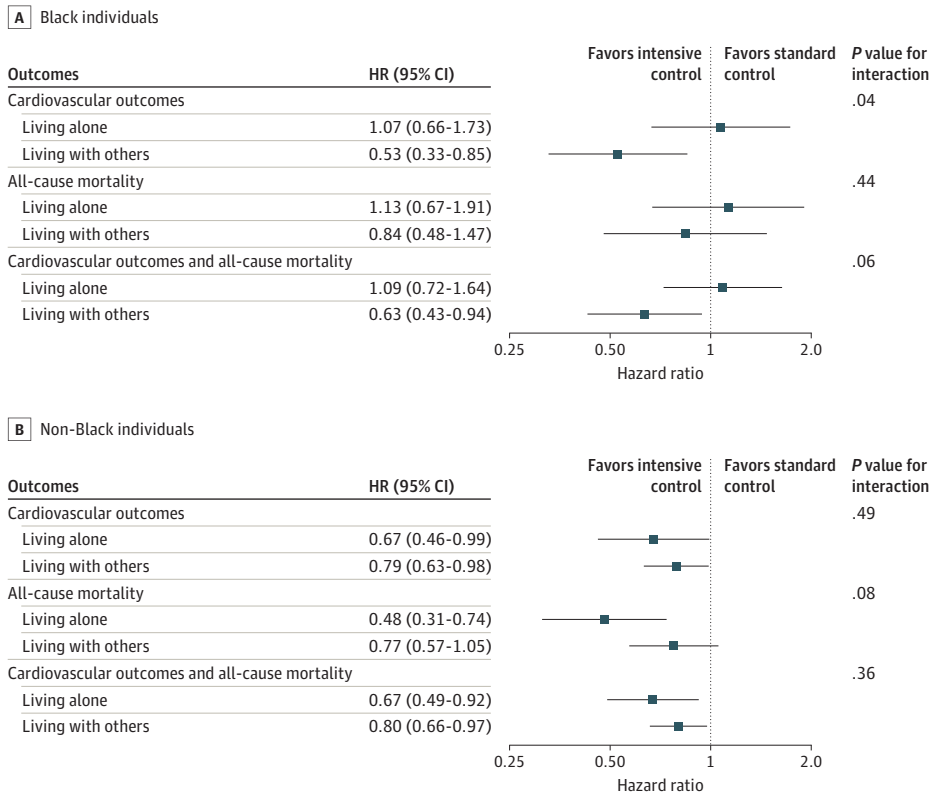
A Black individuals

| Outcomes | HR (95% CI) | Favors intensive control | Favors standard control | *P* value for interaction |
|---|---|---|---|---|
| Cardiovascular outcomes | | | | .04 |
| Living alone | 1.07 (0.66-1.73) | | | |
| Living with others | 0.53 (0.33-0.85) | | | |
| All-cause mortality | | | | .44 |
| Living alone | 1.13 (0.67-1.91) | | | |
| Living with others | 0.84 (0.48-1.47) | | | |
| Cardiovascular outcomes and all-cause mortality | | | | .06 |
| Living alone | 1.09 (0.72-1.64) | | | |
| Living with others | 0.63 (0.43-0.94) | | | |

0.25 0.50 1 2.0
Hazard ratio

B Non-Black individuals

| Outcomes | HR (95% CI) | Favors intensive control | Favors standard control | *P* value for interaction |
|---|---|---|---|---|
| Cardiovascular outcomes | | | | .49 |
| Living alone | 0.67 (0.46-0.99) | | | |
| Living with others | 0.79 (0.63-0.98) | | | |
| All-cause mortality | | | | .08 |
| Living alone | 0.48 (0.31-0.74) | | | |
| Living with others | 0.77 (0.57-1.05) | | | |
| Cardiovascular outcomes and all-cause mortality | | | | .36 |
| Living alone | 0.67 (0.49-0.92) | | | |
| Living with others | 0.80 (0.66-0.97) | | | |

0.25 0.50 1 2.0
Hazard ratio